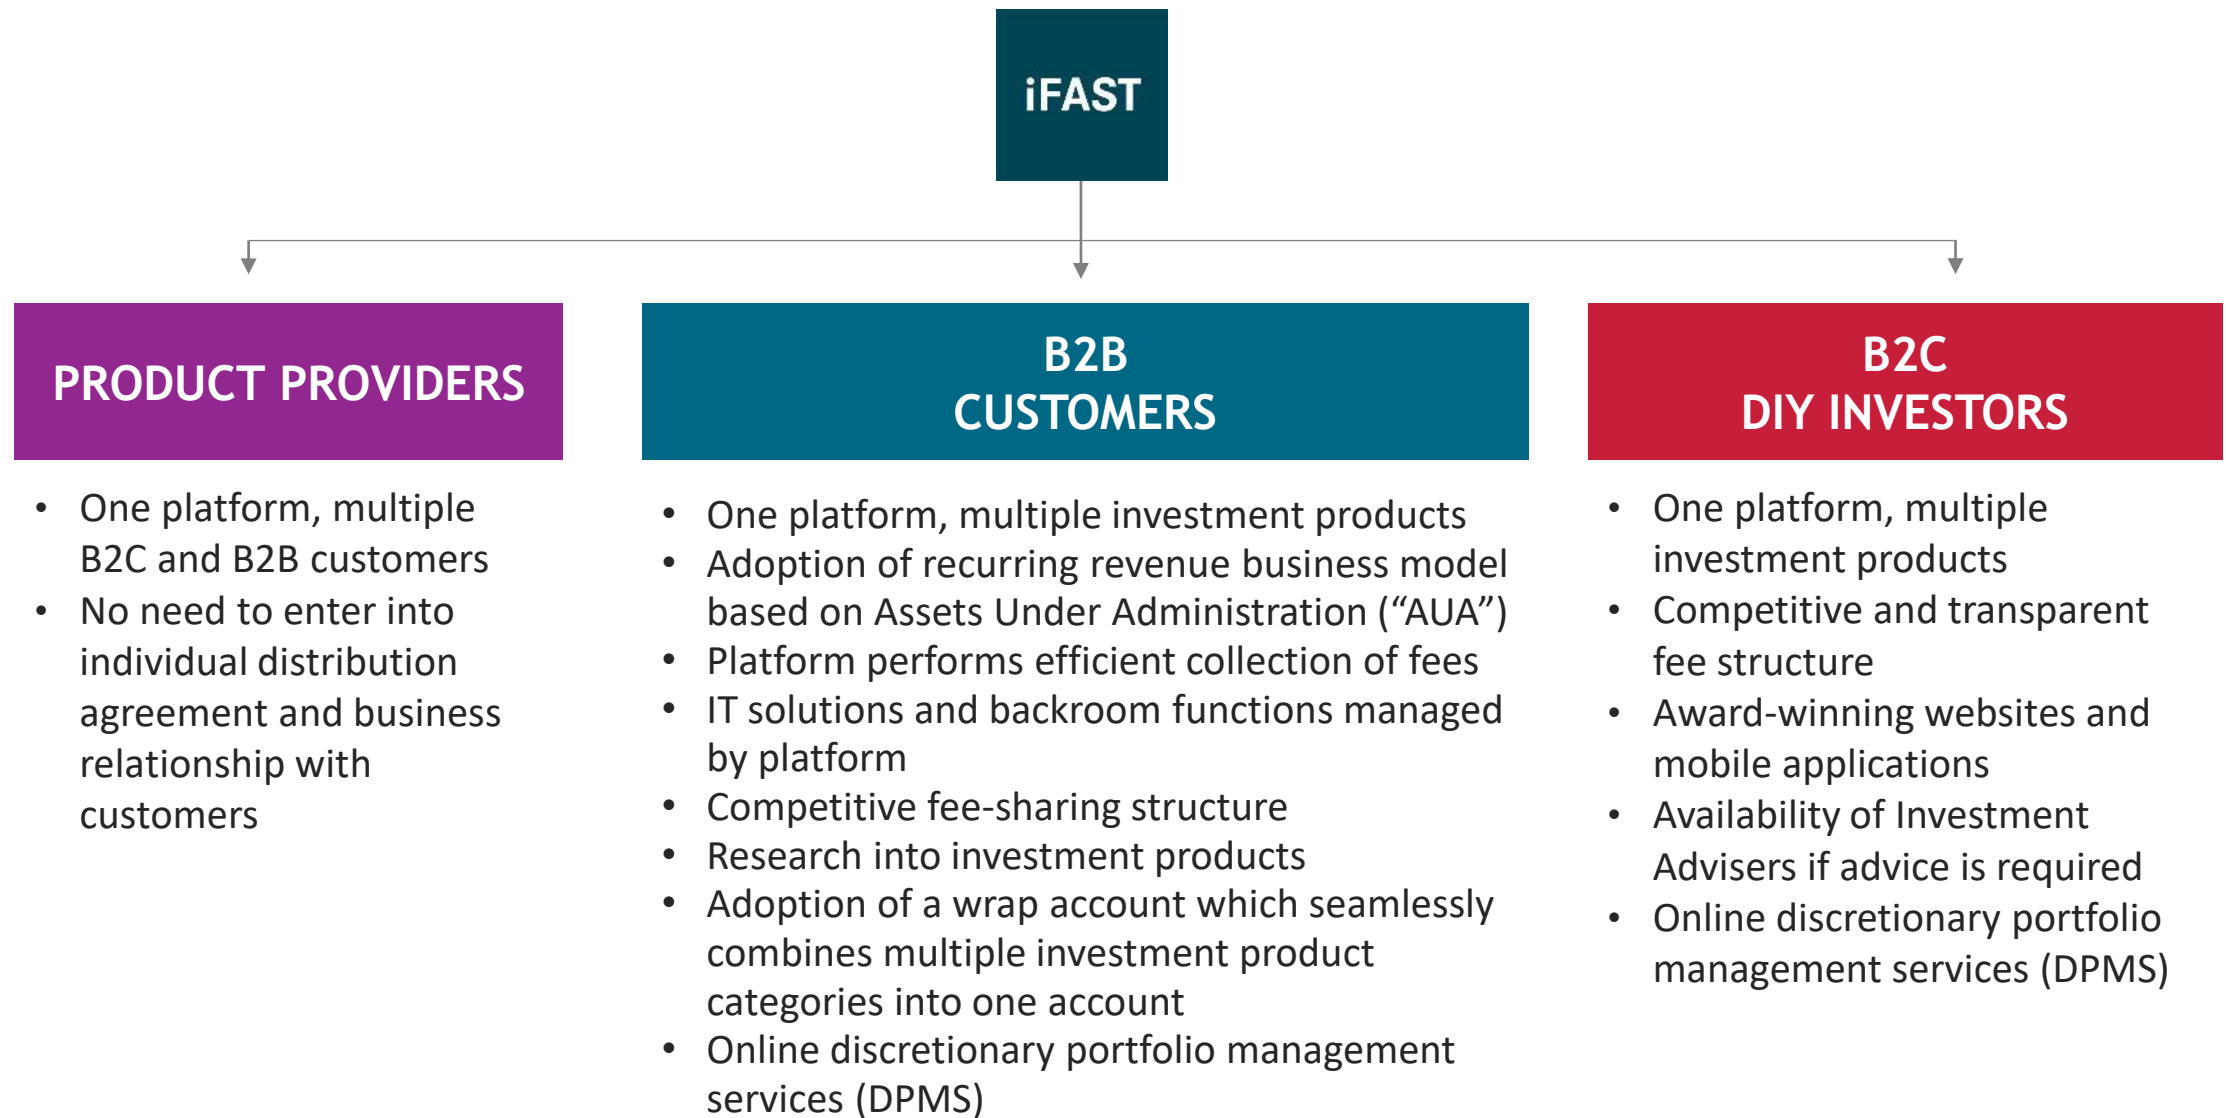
iFAST

PRODUCT PROVIDERS

- One platform, multiple B2C and B2B customers
- No need to enter into individual distribution agreement and business relationship with customers

B2B
CUSTOMERS

- One platform, multiple investment products
- Adoption of recurring revenue business model based on Assets Under Administration (“AUA”)
- Platform performs efficient collection of fees
- IT solutions and backroom functions managed by platform
- Competitive fee-sharing structure
- Research into investment products
- Adoption of a wrap account which seamlessly combines multiple investment product categories into one account
- Online discretionary portfolio management services (DPMS)

B2C
DIY INVESTORS

- One platform, multiple investment products
- Competitive and transparent fee structure
- Award-winning websites and mobile applications
- Availability of Investment Advisers if advice is required
- Online discretionary portfolio management services (DPMS)